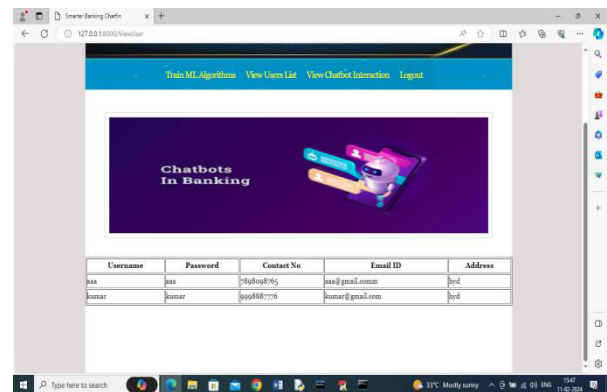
Smarter Banking Chatbt ×
127.0.0.1:8000/ViewUser

Train ML Algorithms View Users List View Chatbot Interaction Logout

Chatbots In Banking

| Username | Password | Contact No | Email ID | Address |
|---|---|---|---|---|
| aaa | aaa | 7898098765 | aaa@gmail.comm | hyd |
| kumar | kumar | 9998887776 | kumar@gmail.com | hyd |

Type here to search
33°C Mostly sunny
ENG
15:47
11-02-2024